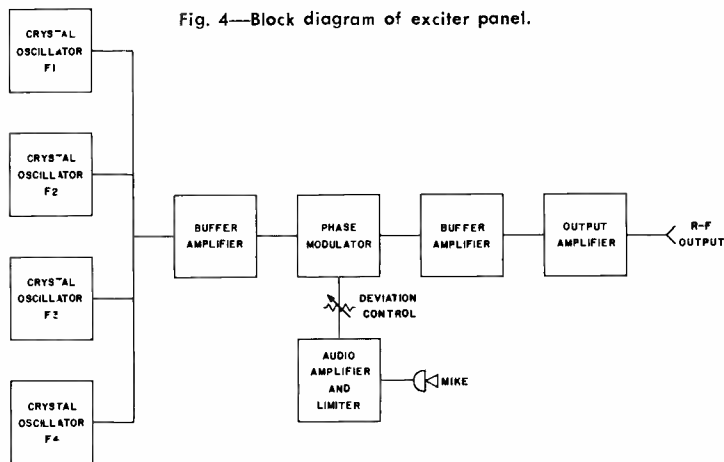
Fig. 4—Block diagram of exciter panel.

CRYSTAL OSCILLATOR F1

CRYSTAL OSCILLATOR F2

CRYSTAL OSCILLATOR F3

CRYSTAL OSCILLATOR F4

BUFFER AMPLIFIER

PHASE MODULATOR

BUFFER AMPLIFIER

OUTPUT AMPLIFIER

R-F OUTPUT

DEVIATION CONTROL

AUDIO AMPLIFIER AND LIMITER

MIKE